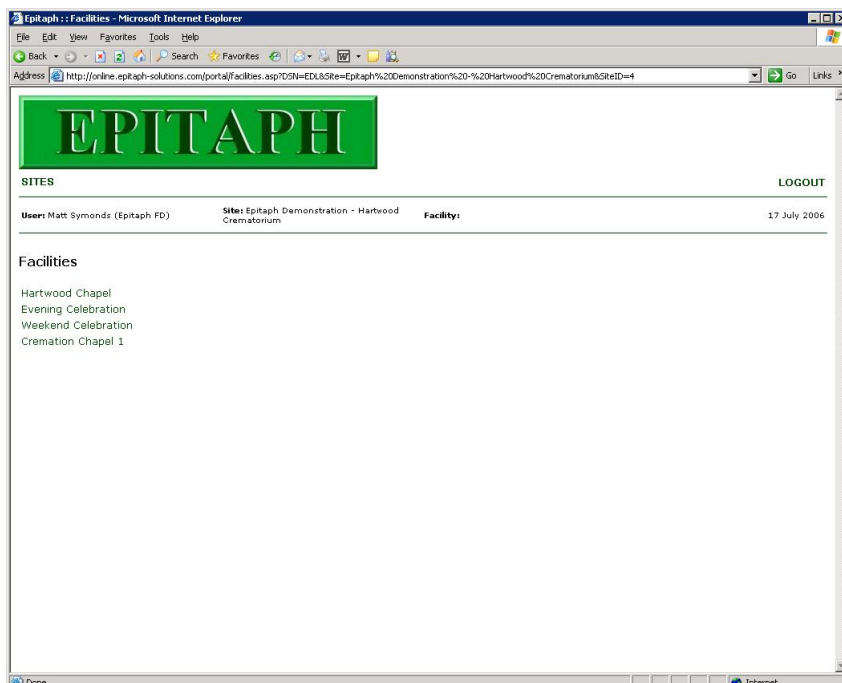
Epitaph : : Facilities - Microsoft Internet Explorer

File Edit View Favorites Tools Help

Back Search Favorites

Address http://online.epitaph-solutions.com/portal/facilities.asp?DSN=EDL&Site=Epitaph%20Demonstration%20-%20Hartwood%20Crematorium&SiteID=4 Go Links

EPITAPH

SITES

LOGOUT

User: Matt Symonds (Epitaph FD)

Site: Epitaph Demonstration - Hartwood Crematorium

Facility:

17 July 2006

Facilities

Hartwood Chapel
Evening Celebration
Weekend Celebration
Cremation Chapel 1

Done

Internet